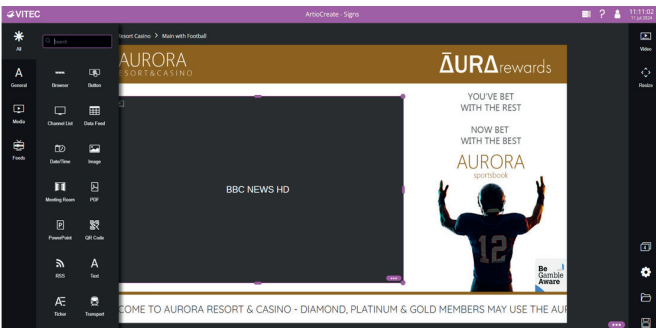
VITEC

ArtioCreate - Signs

11:11:02
11 Jul 2024

All

Search

Resort Casino > Main with Football

General

Browser

Button

Media

Channel List

Data Feed

Feeds

Date/Time

Image

Meeting Room

PDF

PowerPoint

QR Code

RSS

Text

Ticker

Transport

AURORA
RESORT&CASINO

ĀURΔrewards

BBC NEWS HD

YOU'VE BET
WITH THE REST

NOW BET
WITH THE BEST

AURORA
sportsbook

12

Be
Gamble
Aware

COME TO AURORA RESORT & CASINO - DIAMOND, PLATINUM & GOLD MEMBERS MAY USE THE AU

Video

Resize